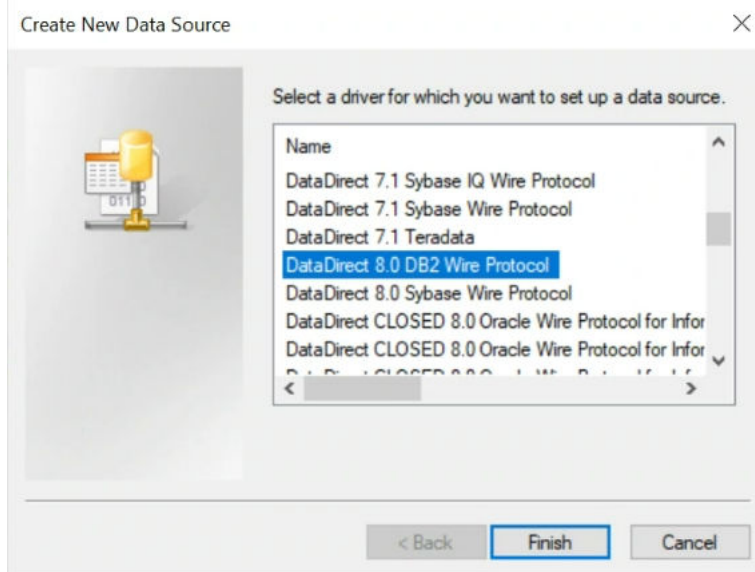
Create New Data Source

Select a driver for which you want to set up a data source.

Name
DataDirect 7.1 Sybase IQ Wire Protocol
DataDirect 7.1 Sybase Wire Protocol
DataDirect 7.1 Teradata
DataDirect 8.0 DB2 Wire Protocol
DataDirect 8.0 Sybase Wire Protocol
DataDirect CLOSED 8.0 Oracle Wire Protocol for Infor
DataDirect CLOSED 8.0 Oracle Wire Protocol for Infor
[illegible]

< Back
Finish
Cancel